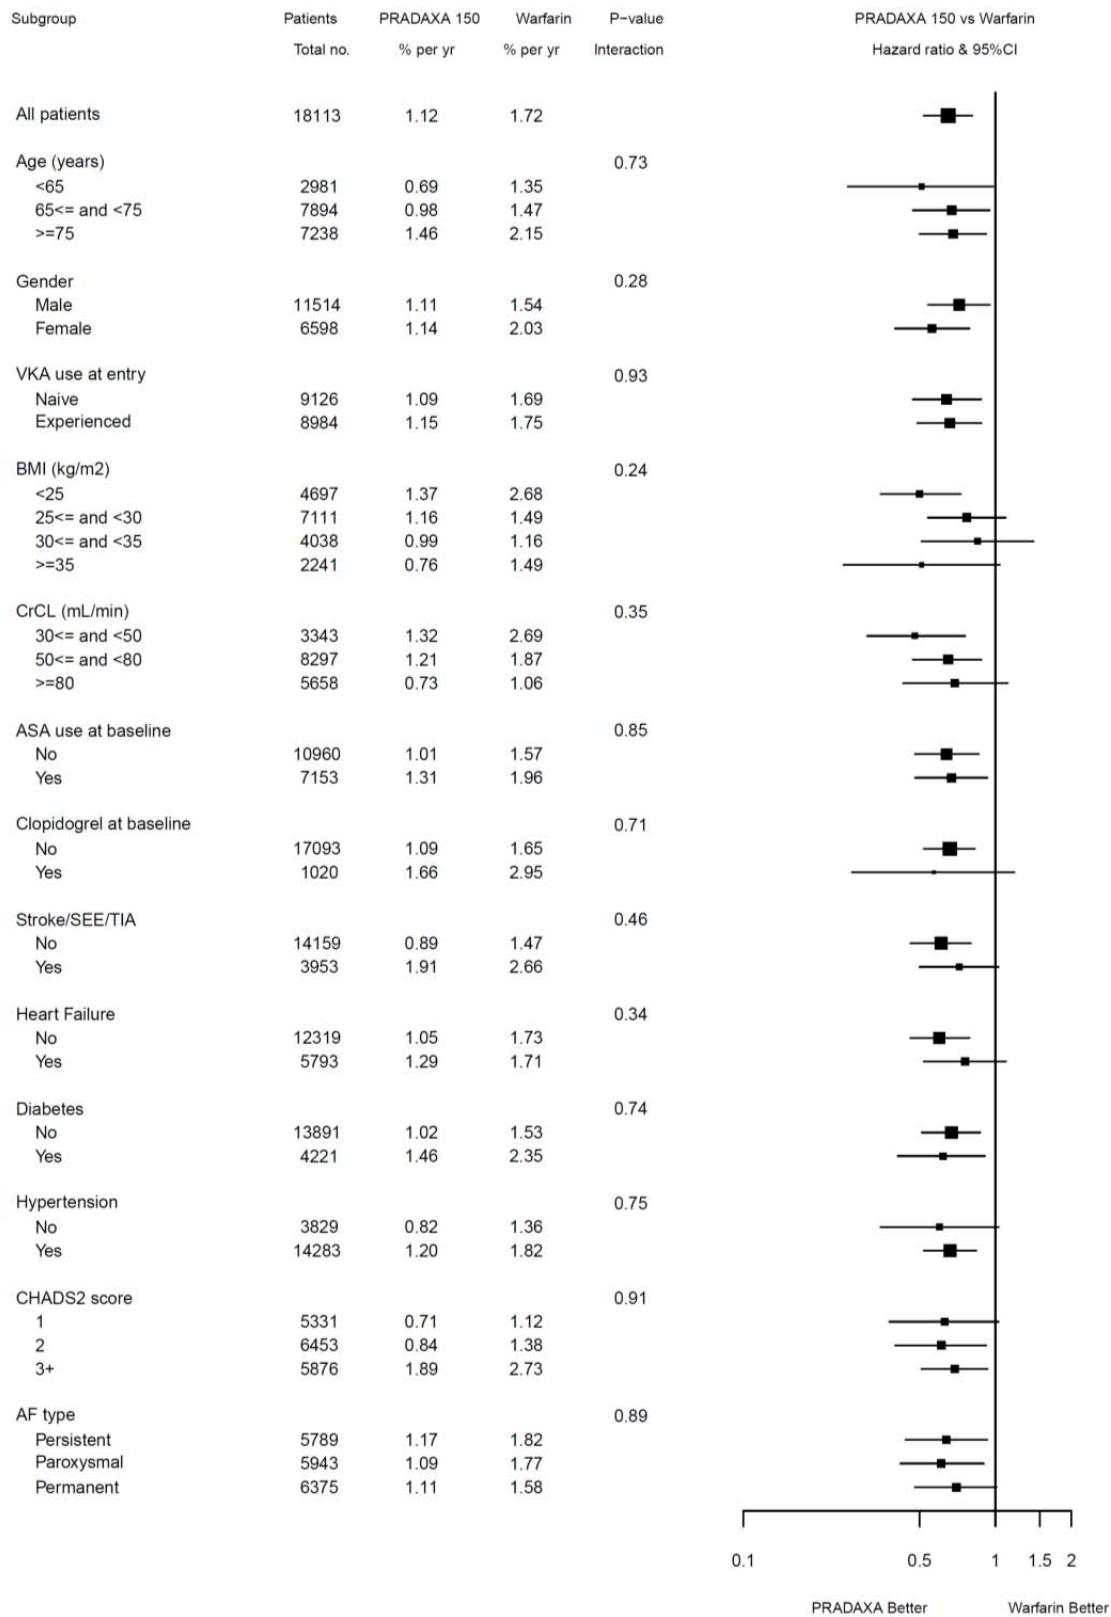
| Subgroup | Patients Total no. | PRADAXA 150 % per yr | Warfarin % per yr | P-value Interaction |
|---|---|---|---|---|
| All patients | 18113 | 1.12 | 1.72 | |
| Age (years) | | | | 0.73 |
| <65 | 2981 | 0.69 | 1.35 | |
| 65<= and <75 | 7894 | 0.98 | 1.47 | |
| >=75 | 7238 | 1.46 | 2.15 | |
| Gender | | | | 0.28 |
| Male | 11514 | 1.11 | 1.54 | |
| Female | 6598 | 1.14 | 2.03 | |
| VKA use at entry | | | | 0.93 |
| Naive | 9126 | 1.09 | 1.69 | |
| Experienced | 8984 | 1.15 | 1.75 | |
| BMI (kg/m2) | | | | 0.24 |
| <25 | 4697 | 1.37 | 2.68 | |
| 25<= and <30 | 7111 | 1.16 | 1.49 | |
| 30<= and <35 | 4038 | 0.99 | 1.16 | |
| >=35 | 2241 | 0.76 | 1.49 | |
| CrCL (mL/min) | | | | 0.35 |
| 30<= and <50 | 3343 | 1.32 | 2.69 | |
| 50<= and <80 | 8297 | 1.21 | 1.87 | |
| >=80 | 5658 | 0.73 | 1.06 | |
| ASA use at baseline | | | | 0.85 |
| No | 10960 | 1.01 | 1.57 | |
| Yes | 7153 | 1.31 | 1.96 | |
| Clopidogrel at baseline | | | | 0.71 |
| No | 17093 | 1.09 | 1.65 | |
| Yes | 1020 | 1.66 | 2.95 | |
| Stroke/SEE/TIA | | | | 0.46 |
| No | 14159 | 0.89 | 1.47 | |
| Yes | 3953 | 1.91 | 2.66 | |
| Heart Failure | | | | 0.34 |
| No | 12319 | 1.05 | 1.73 | |
| Yes | 5793 | 1.29 | 1.71 | |
| Diabetes | | | | 0.74 |
| No | 13891 | 1.02 | 1.53 | |
| Yes | 4221 | 1.46 | 2.35 | |
| Hypertension | | | | 0.75 |
| No | 3829 | 0.82 | 1.36 | |
| Yes | 14283 | 1.20 | 1.82 | |
| CHADS2 score | | | | 0.91 |
| 1 | 5331 | 0.71 | 1.12 | |
| 2 | 6453 | 0.84 | 1.38 | |
| 3+ | 5876 | 1.89 | 2.73 | |
| AF type | | | | 0.89 |
| Persistent | 5789 | 1.17 | 1.82 | |
| Paroxysmal | 5943 | 1.09 | 1.77 | |
| Permanent | 6375 | 1.11 | 1.58 | |

PRADAXA 150 vs Warfarin
Hazard ratio & 95%CI

0.1 0.5 1 1.5 2

PRADAXA Better Warfarin Better